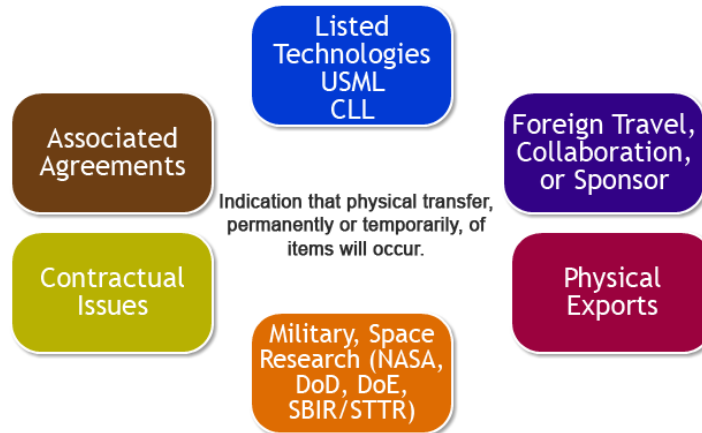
Listed Technologies USML CLL

Associated Agreements

Foreign Travel, Collaboration, or Sponsor

Indication that physical transfer, permanently or temporarily, of items will occur.

Contractual Issues

Physical Exports

Military, Space Research (NASA, DoD, DoE, SBIR/STTR)